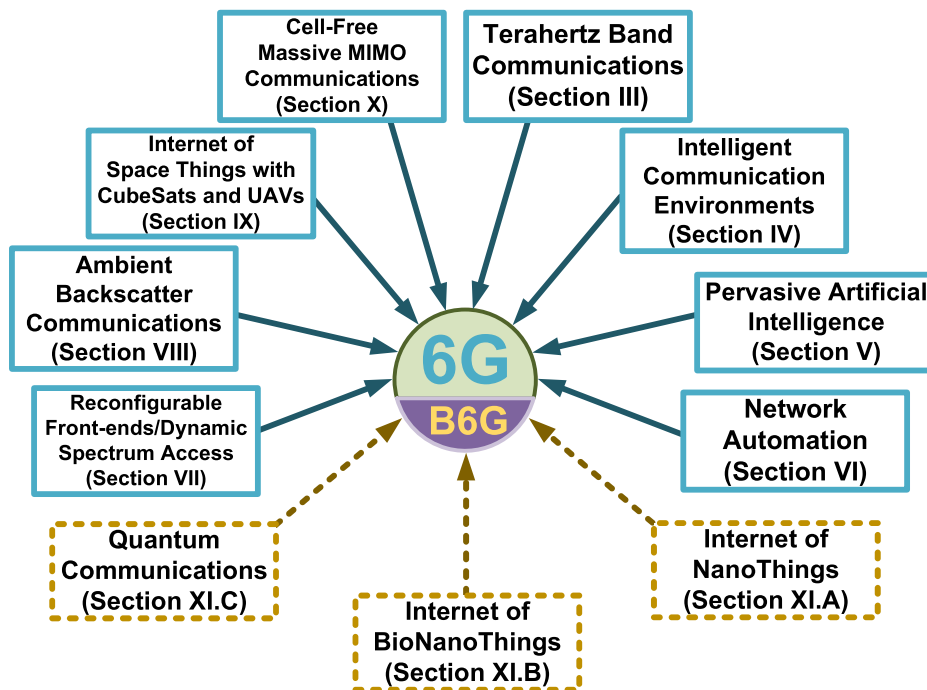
Cell-Free Massive MIMO Communications (Section X)

Terahertz Band Communications (Section III)

Internet of Space Things with CubeSats and UAVs (Section IX)

Intelligent Communication Environments (Section IV)

Ambient Backscatter Communications (Section VIII)

Pervasive Artificial Intelligence (Section V)

6G

B6G

Reconfigurable Front-ends/Dynamic Spectrum Access (Section VII)

Network Automation (Section VI)

Quantum Communications (Section XI.C)

Internet of NanoThings (Section XI.A)

Internet of BioNanoThings (Section XI.B)